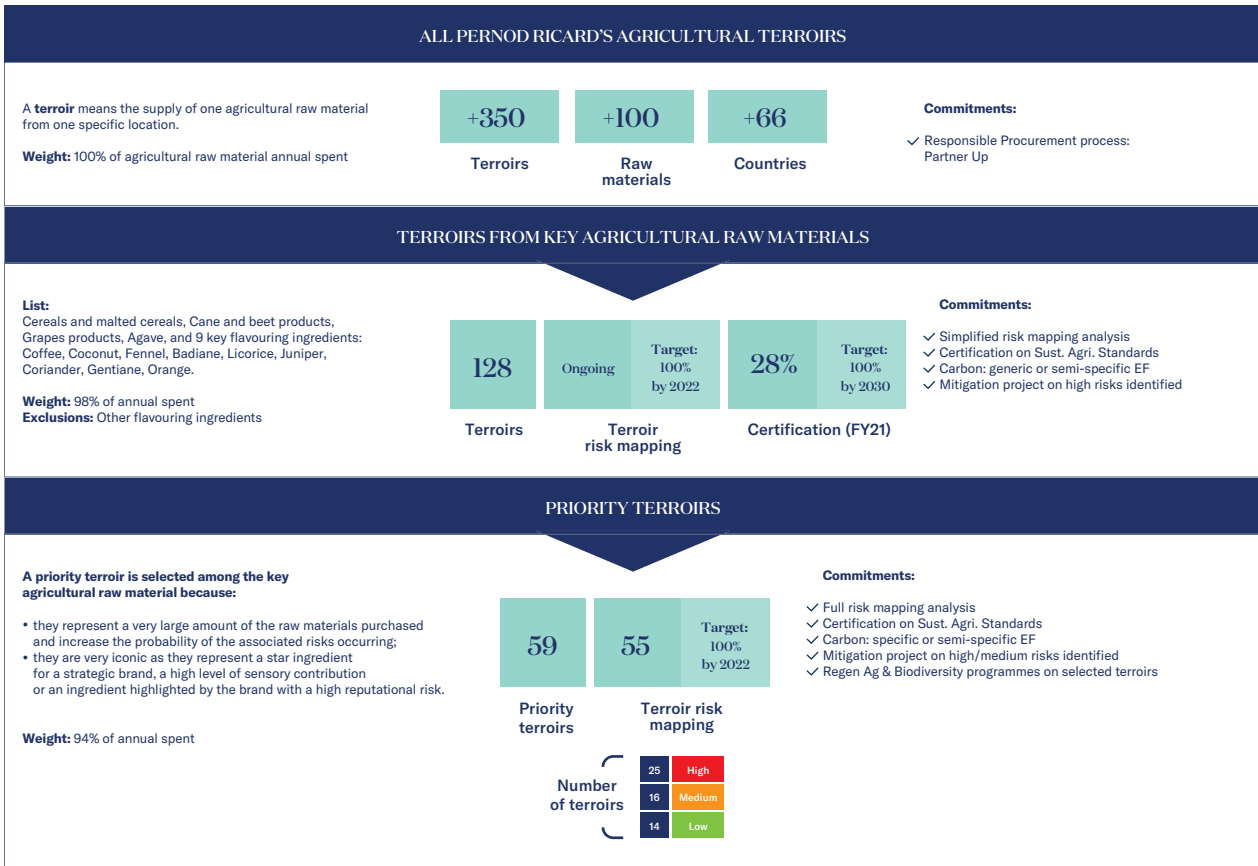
ALL PERNOD RICARD'S AGRICULTURAL TERROIRS

A **terroir** means the supply of one agricultural raw material from one specific location.

**Weight:** 100% of agricultural raw material annual spent

+350
Terroirs

+100
Raw materials

+66
Countries

**Commitments:**

✓ Responsible Procurement process: Partner Up

TERROIRS FROM KEY AGRICULTURAL RAW MATERIALS

**List:**
Cereals and malted cereals, Cane and beet products, Grapes products, Agave, and 9 key flavouring ingredients: Coffee, Coconut, Fennel, Badiane, Licorice, Juniper, Coriander, Gentiane, Orange.

**Weight:** 98% of annual spent
**Exclusions:** Other flavouring ingredients

128
Terroirs

Ongoing
Target: 100% by 2022
Terroir risk mapping

28%
Target: 100% by 2030
Certification (FY21)

**Commitments:**

✓ Simplified risk mapping analysis
✓ Certification on Sust. Agri. Standards
✓ Carbon: generic or semi-specific EF
✓ Mitigation project on high risks identified

PRIORITY TERROIRS

**A priority terroir is selected among the key agricultural raw material because:**

• they represent a very large amount of the raw materials purchased and increase the probability of the associated risks occurring;
• they are very iconic as they represent a star ingredient for a strategic brand, a high level of sensory contribution or an ingredient highlighted by the brand with a high reputational risk.

**Weight:** 94% of annual spent

59
Priority terroirs

55
Target: 100% by 2022
Terroir risk mapping

Number of terroirs
25 High
16 Medium
14 Low

**Commitments:**

✓ Full risk mapping analysis
✓ Certification on Sust. Agri. Standards
✓ Carbon: specific or semi-specific EF
✓ Mitigation project on high/medium risks identified
✓ Regen Ag & Biodiversity programmes on selected terroirs